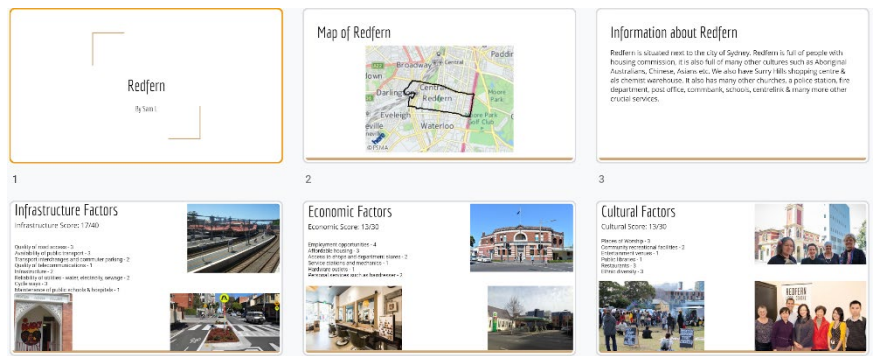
Redfern

By Sam I

1

Map of Redfern

Broadway
Central
Darling
Redfern
Eveleigh
Waterloo
Moore Park
Paddi
Moore Park Golf Club
©PSMA

2

Information about Redfern

Redfern is situated next to the city of Sydney. Redfern is full of people with housing commission. It is also full of many other cultures such as Aboriginal Australians, Chinese, Asians etc. We also have Surry Hills shopping centre & als chemist warehouse. It also has many other churches, a police station, fire department, post office, commbank, schools, centrelink & many more other crucial services.

3

Infrastructure Factors

Infrastructure Score: 17/40

Quality of road access - 3
Availability of public transport - 3
Transport interchanges and commuter parking - 2
Quality of telecommunications - 1
Infrastructure - 2
Reliability of utilities - water, electricity, sewage - 2
Cycle ways - 2
Maintenance of public schools & hospitals - 1

Economic Factors

Economic Score: 13/30

Employment opportunities - 4
Affordable housing - 3
Access to shops and department stores - 2
Service stations and mechanics - 1
Hardware outlets - 1
Personal services such as hairdresser - 2

Cultural Factors

Cultural Score: 13/30

Places of Worship - 3
Community recreational facilities - 2
Entertainment venues - 1
Public libraries - 1
Restaurants - 3
Ethnic diversity - 3

REDFERN